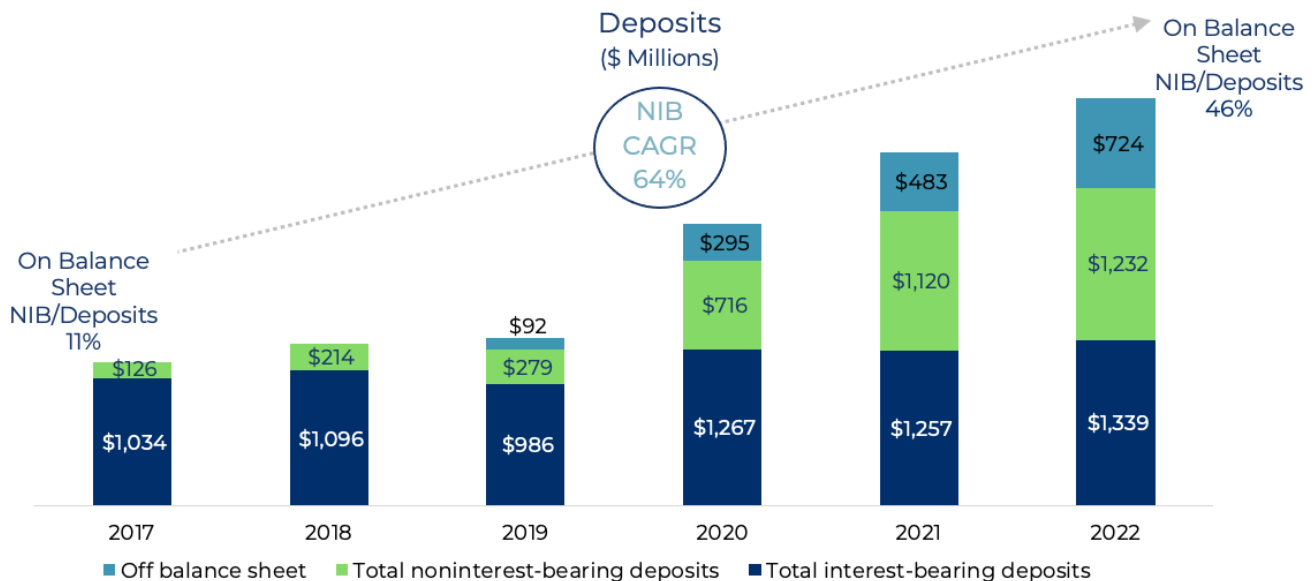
Deposits
($ Millions)

NIB
CAGR
64%

On Balance Sheet NIB/Deposits 11%

On Balance Sheet NIB/Deposits 46%

$126
$1,034
2017

$214
$1,096
2018

$92
$279
$986
2019

$295
$716
$1,267
2020

$483
$1,120
$1,257
2021

$724
$1,232
$1,339
2022

Off balance sheet
Total noninterest-bearing deposits
Total interest-bearing deposits